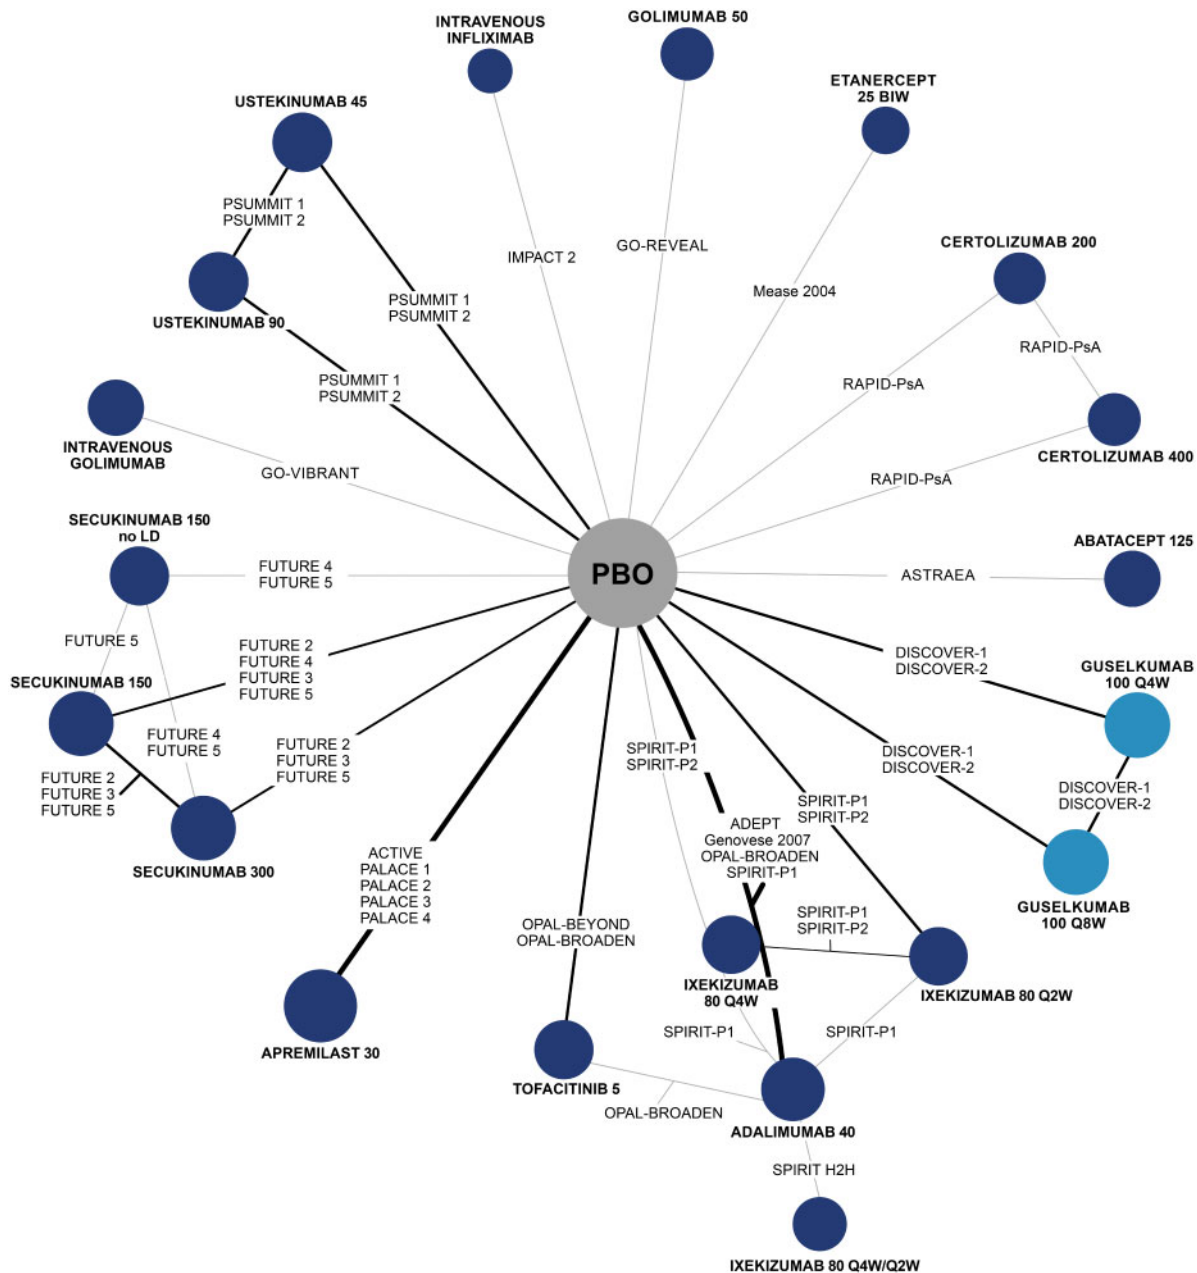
INTRAVENOUS INFLIXIMAB

GOLIMUMAB 50

ETANERCEPT 25 BIW

USTEKINUMAB 45

PSUMMIT 1
PSUMMIT 2

IMPACT 2

GO-REVEAL

CERTOLIZUMAB 200

Mease 2004

USTEKINUMAB 90

PSUMMIT 1
PSUMMIT 2

RAPID-PsA

RAPID-PsA

PSUMMIT 1
PSUMMIT 2

INTRAVENOUS GOLIMUMAB

CERTOLIZUMAB 400

GO-VIBRANT

RAPID-PsA

SECUKINUMAB 150 no LD

ABATACEPT 125

FUTURE 4
FUTURE 5

PBO

ASTRAEA

FUTURE 5

FUTURE 2
FUTURE 4
FUTURE 3
FUTURE 5

DISCOVER-1
DISCOVER-2

GUSELKUMAB 100 Q4W

SECUKINUMAB 150

FUTURE 4
FUTURE 5

FUTURE 2
FUTURE 3
FUTURE 5

SPIRIT-P1
SPIRIT-P2

DISCOVER-1
DISCOVER-2

FUTURE 2
FUTURE 3
FUTURE 5

SPIRIT-P1
SPIRIT-P2

DISCOVER-1
DISCOVER-2

ADEPT
Genovese 2007
OPAL-BROADEN
SPIRIT-P1

SECUKINUMAB 300

ACTIVE
PALACE 1
PALACE 2
PALACE 3
PALACE 4

GUSELKUMAB 100 Q8W

OPAL-BEYOND
OPAL-BROADEN

SPIRIT-P1
SPIRIT-P2

IXEKIZUMAB 80 Q4W

IXEKIZUMAB 80 Q2W

APREMILAST 30

SPIRIT-P1

SPIRIT-P1

TOFACITINIB 5

OPAL-BROADEN

ADALIMUMAB 40

SPIRIT H2H

IXEKIZUMAB 80 Q4W/Q2W